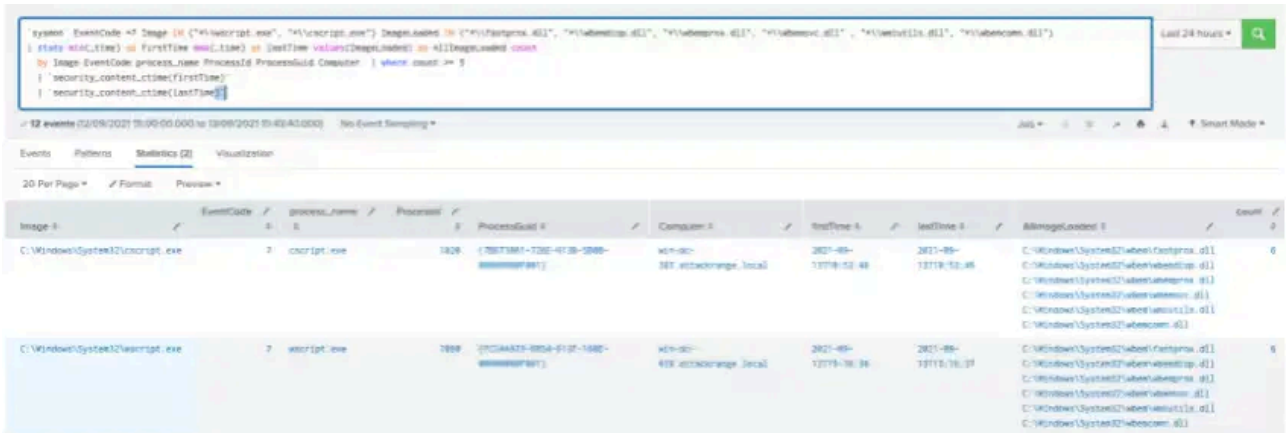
`sysmon` EventCode =7 Image IN ("*\\wscript.exe", "*\\cscript.exe") ImageLoaded IN ("*\\fastprox.dll", "*\\wbemdisp.dll", "*\\wbemprox.dll", "*\\wbemsvc.dll" , "*\\wmiutils.dll", "*\\wbemcomm.dll")
| stats min(_time) as firstTime max(_time) as lastTime values(ImageLoaded) as AllImageLoaded count
by Image EventCode process_name ProcessId ProcessGuid Computer | where count >= 5
| `security_content_ctime(firstTime)`
| `security_content_ctime(lastTime)`

Last 24 hours ▾

✓ 12 events (12/09/2021 15:00:00.000 to 13/09/2021 15:42:40.000) No Event Sampling ▾

Job ▾ Smart Mode ▾

Events Patterns Statistics (2) Visualization

20 Per Page ▾ ✓ Format Preview ▾

| Image ‡ | EventCode ‡ | process_name ‡ | ProcessId ‡ | ProcessGuid ‡ | Computer ‡ | firstTime ‡ | lastTime ‡ | AllImageLoaded ‡ | count ‡ |
|---|---|---|---|---|---|---|---|---|---|
| C:\Windows\System32\cscript.exe | 7 | cscript.exe | 1020 | {7B0T3001-720E-613B-5B00-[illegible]} | win-dc-387.attackrange.local | 2021-09-13T10:52:48 | 2021-09-13T10:52:49 | C:\Windows\System32\wbem\fastprox.dll C:\Windows\System32\wbem\wbemdisp.dll C:\Windows\System32\wbem\wbemprox.dll C:\Windows\System32\wbem\wbemsvc.dll C:\Windows\System32\wbem\wmiutils.dll C:\Windows\System32\wbemcomm.dll | 6 |
| C:\Windows\System32\wscript.exe | 7 | wscript.exe | 7880 | {7FC5A6A29-8B5A-613F-160E-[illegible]} | win-dc-438.attackrange.local | 2021-09-13T15:16:36 | 2021-09-13T15:16:37 | C:\Windows\System32\wbem\fastprox.dll C:\Windows\System32\wbem\wbemdisp.dll C:\Windows\System32\wbem\wbemprox.dll C:\Windows\System32\wbem\wbemsvc.dll C:\Windows\System32\wbem\wmiutils.dll C:\Windows\System32\wbemcomm.dll | 6 |